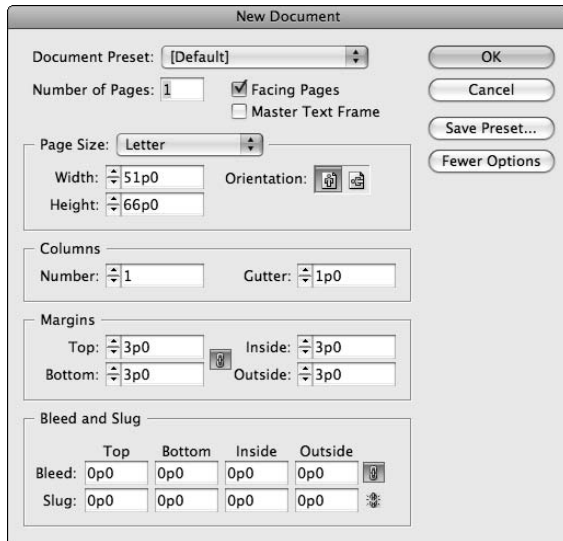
New Document

Document Preset: [Default]

Number of Pages: 1

Facing Pages

Master Text Frame

OK

Cancel

Save Preset...

Fewer Options

Page Size: Letter

Width: 51p0

Height: 66p0

Orientation:

Columns

Number: 1

Gutter: 1p0

Margins

Top: 3p0

Bottom: 3p0

Inside: 3p0

Outside: 3p0

Bleed and Slug

| | Top | Bottom | Inside | Outside |
|---|---|---|---|---|
| Bleed: | 0p0 | 0p0 | 0p0 | 0p0 |
| Slug: | 0p0 | 0p0 | 0p0 | 0p0 |